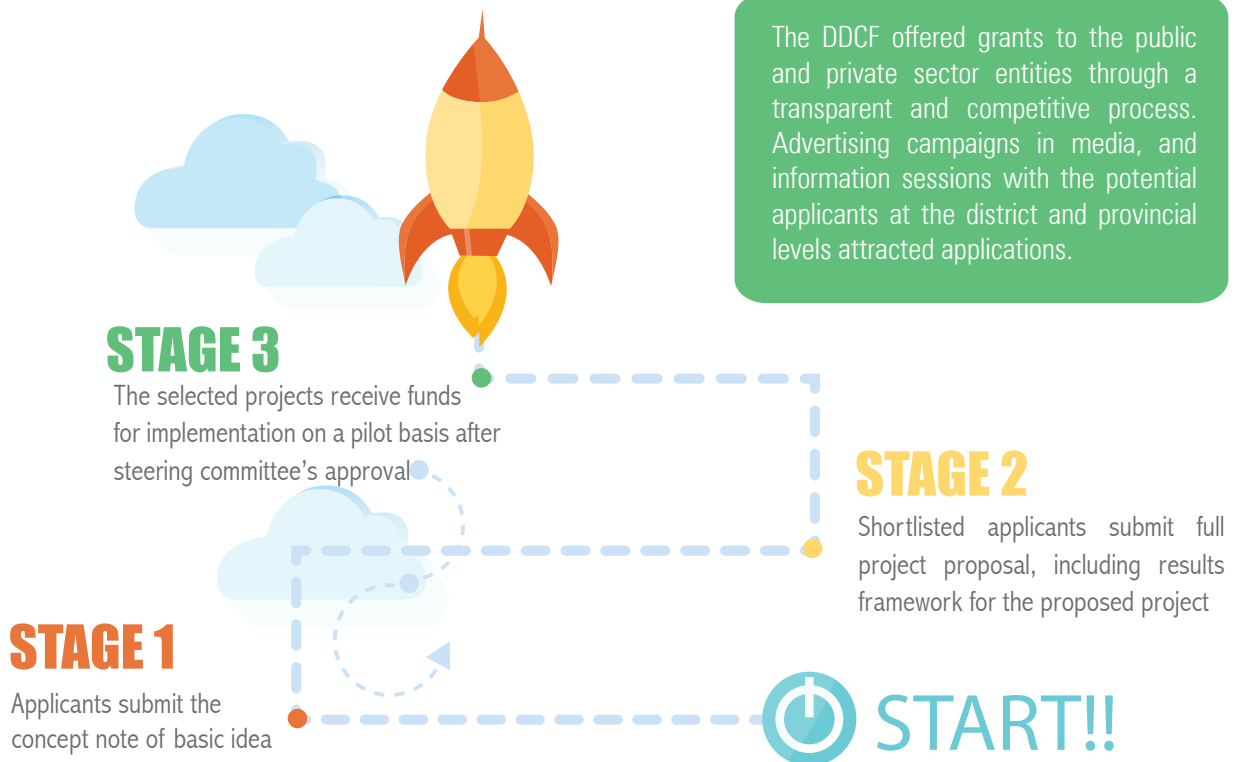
The DDCF offered grants to the public and private sector entities through a transparent and competitive process. Advertising campaigns in media, and information sessions with the potential applicants at the district and provincial levels attracted applications.

STAGE 3

The selected projects receive funds for implementation on a pilot basis after steering committee's approval

STAGE 2

Shortlisted applicants submit full project proposal, including results framework for the proposed project

STAGE 1

Applicants submit the concept note of basic idea

START!!